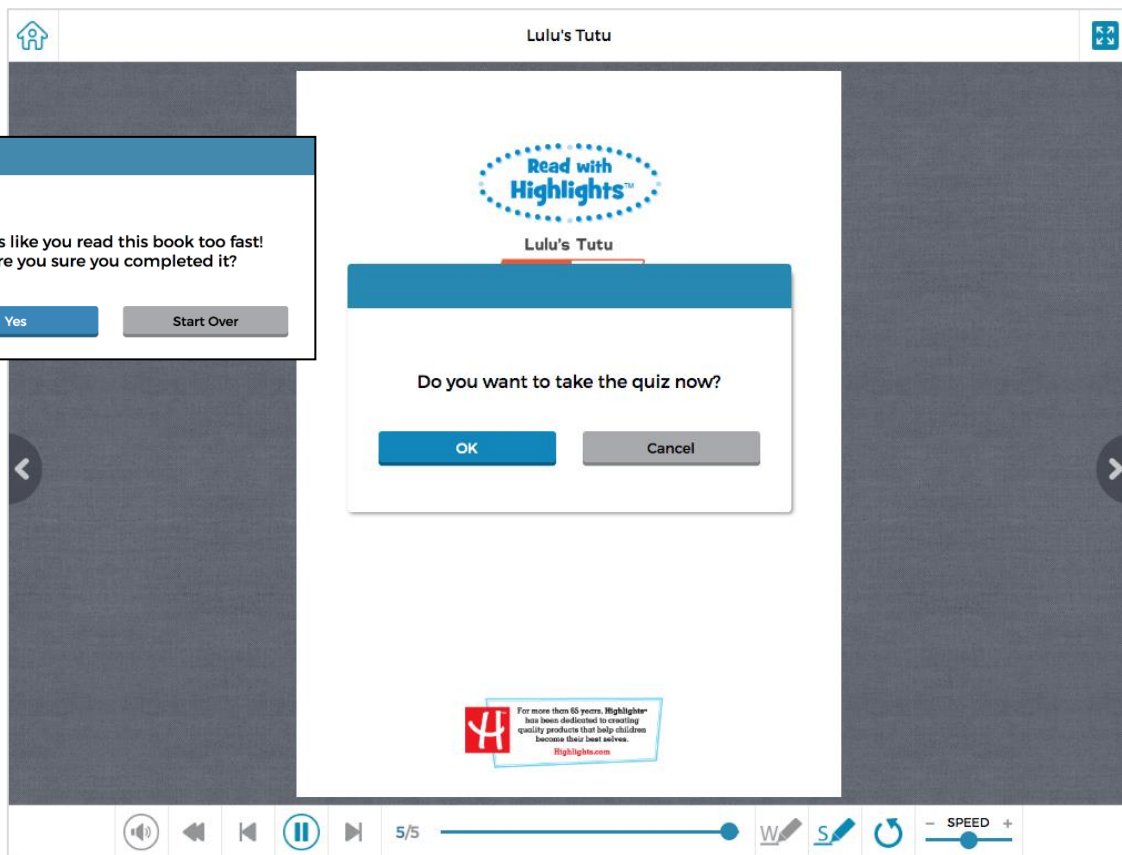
Lulu's Tutu

Read with Highlights™

Lulu's Tutu

s like you read this book too fast! re you sure you completed it?

Yes

Start Over

Do you want to take the quiz now?

OK

Cancel

For more than 65 years, Highlights® has been dedicated to creating quality products that help children become their best selves.
Highlights.com

5/5

W

S

– SPEED +